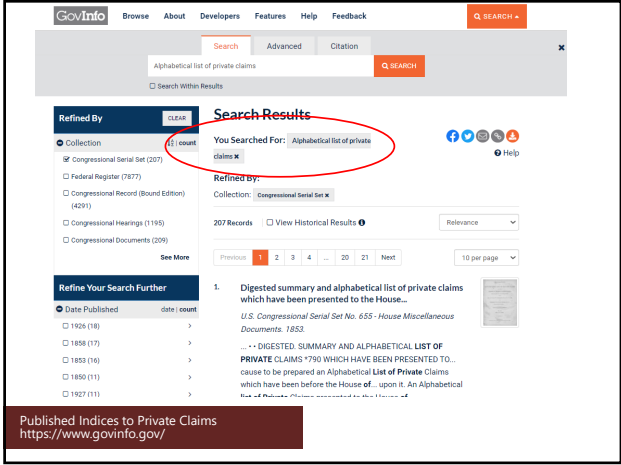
GovInfo Browse About Developers Features Help Feedback

SEARCH

Search Advanced Citation

Alphabetical list of private claims

SEARCH

Search Within Results

×

Refined By

CLEAR

Collection

az | count

Congressional Serial Set (207)

Federal Register (7877)

Congressional Record (Bound Edition) (4291)

Congressional Hearings (1195)

Congressional Documents (209)

See More

Refine Your Search Further

Date Published

date | count

1926 (18)

1858 (17)

1853 (16)

1850 (11)

1927 (11)

Search Results

You Searched For: Alphabetical list of private claims ×

Help

Refined By:

Collection: Congressional Serial Set ×

207 Records

View Historical Results

Relevance

Previous 1 2 3 4 ... 20 21 Next

10 per page

1. Digested summary and alphabetical list of private claims which have been presented to the House...

U.S. Congressional Serial Set No. 655 - House Miscellaneous Documents. 1853.

... • • DIGESTED. SUMMARY AND ALPHABETICAL **LIST OF PRIVATE** CLAIMS *790 WHICH HAVE BEEN PRESENTED TO... cause to be prepared an Alphabetical **List of Private** Claims which have been before the House of... upon it. An Alphabetical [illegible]

Published Indices to Private Claims
https://www.govinfo.gov/